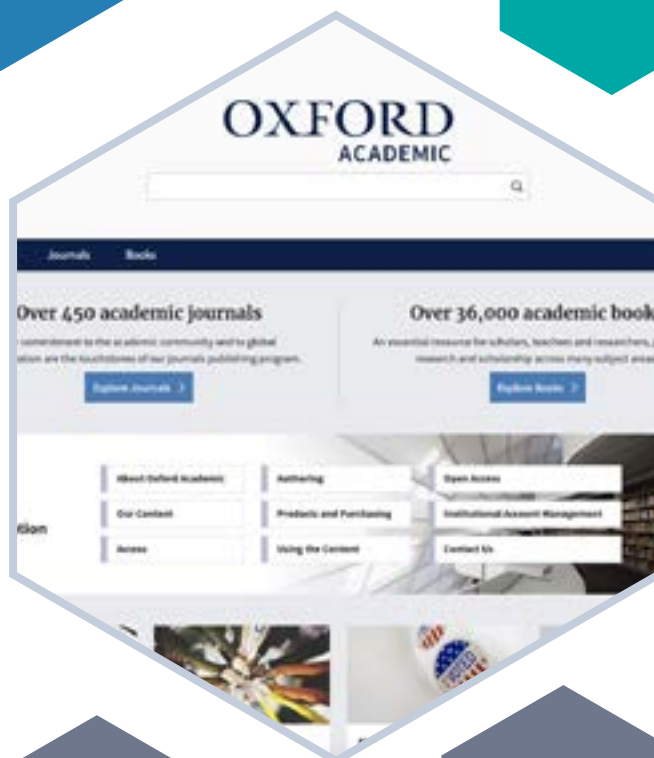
OXFORD
ACADEMIC

Journals Books

Over 450 academic journals

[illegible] commitment to the academic community and to global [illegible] are the touchstones of our journals publishing program.

Explore Journals >

Over 36,000 academic book

An essential resource for scholars, teachers and researchers, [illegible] research and scholarship across many subject area

Explore Books >

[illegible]tion

About Oxford Academic

Our Content

Access

Authoring

Products and Purchasing

Using the Content

Open Access

Institutional Account Management

Contact Us